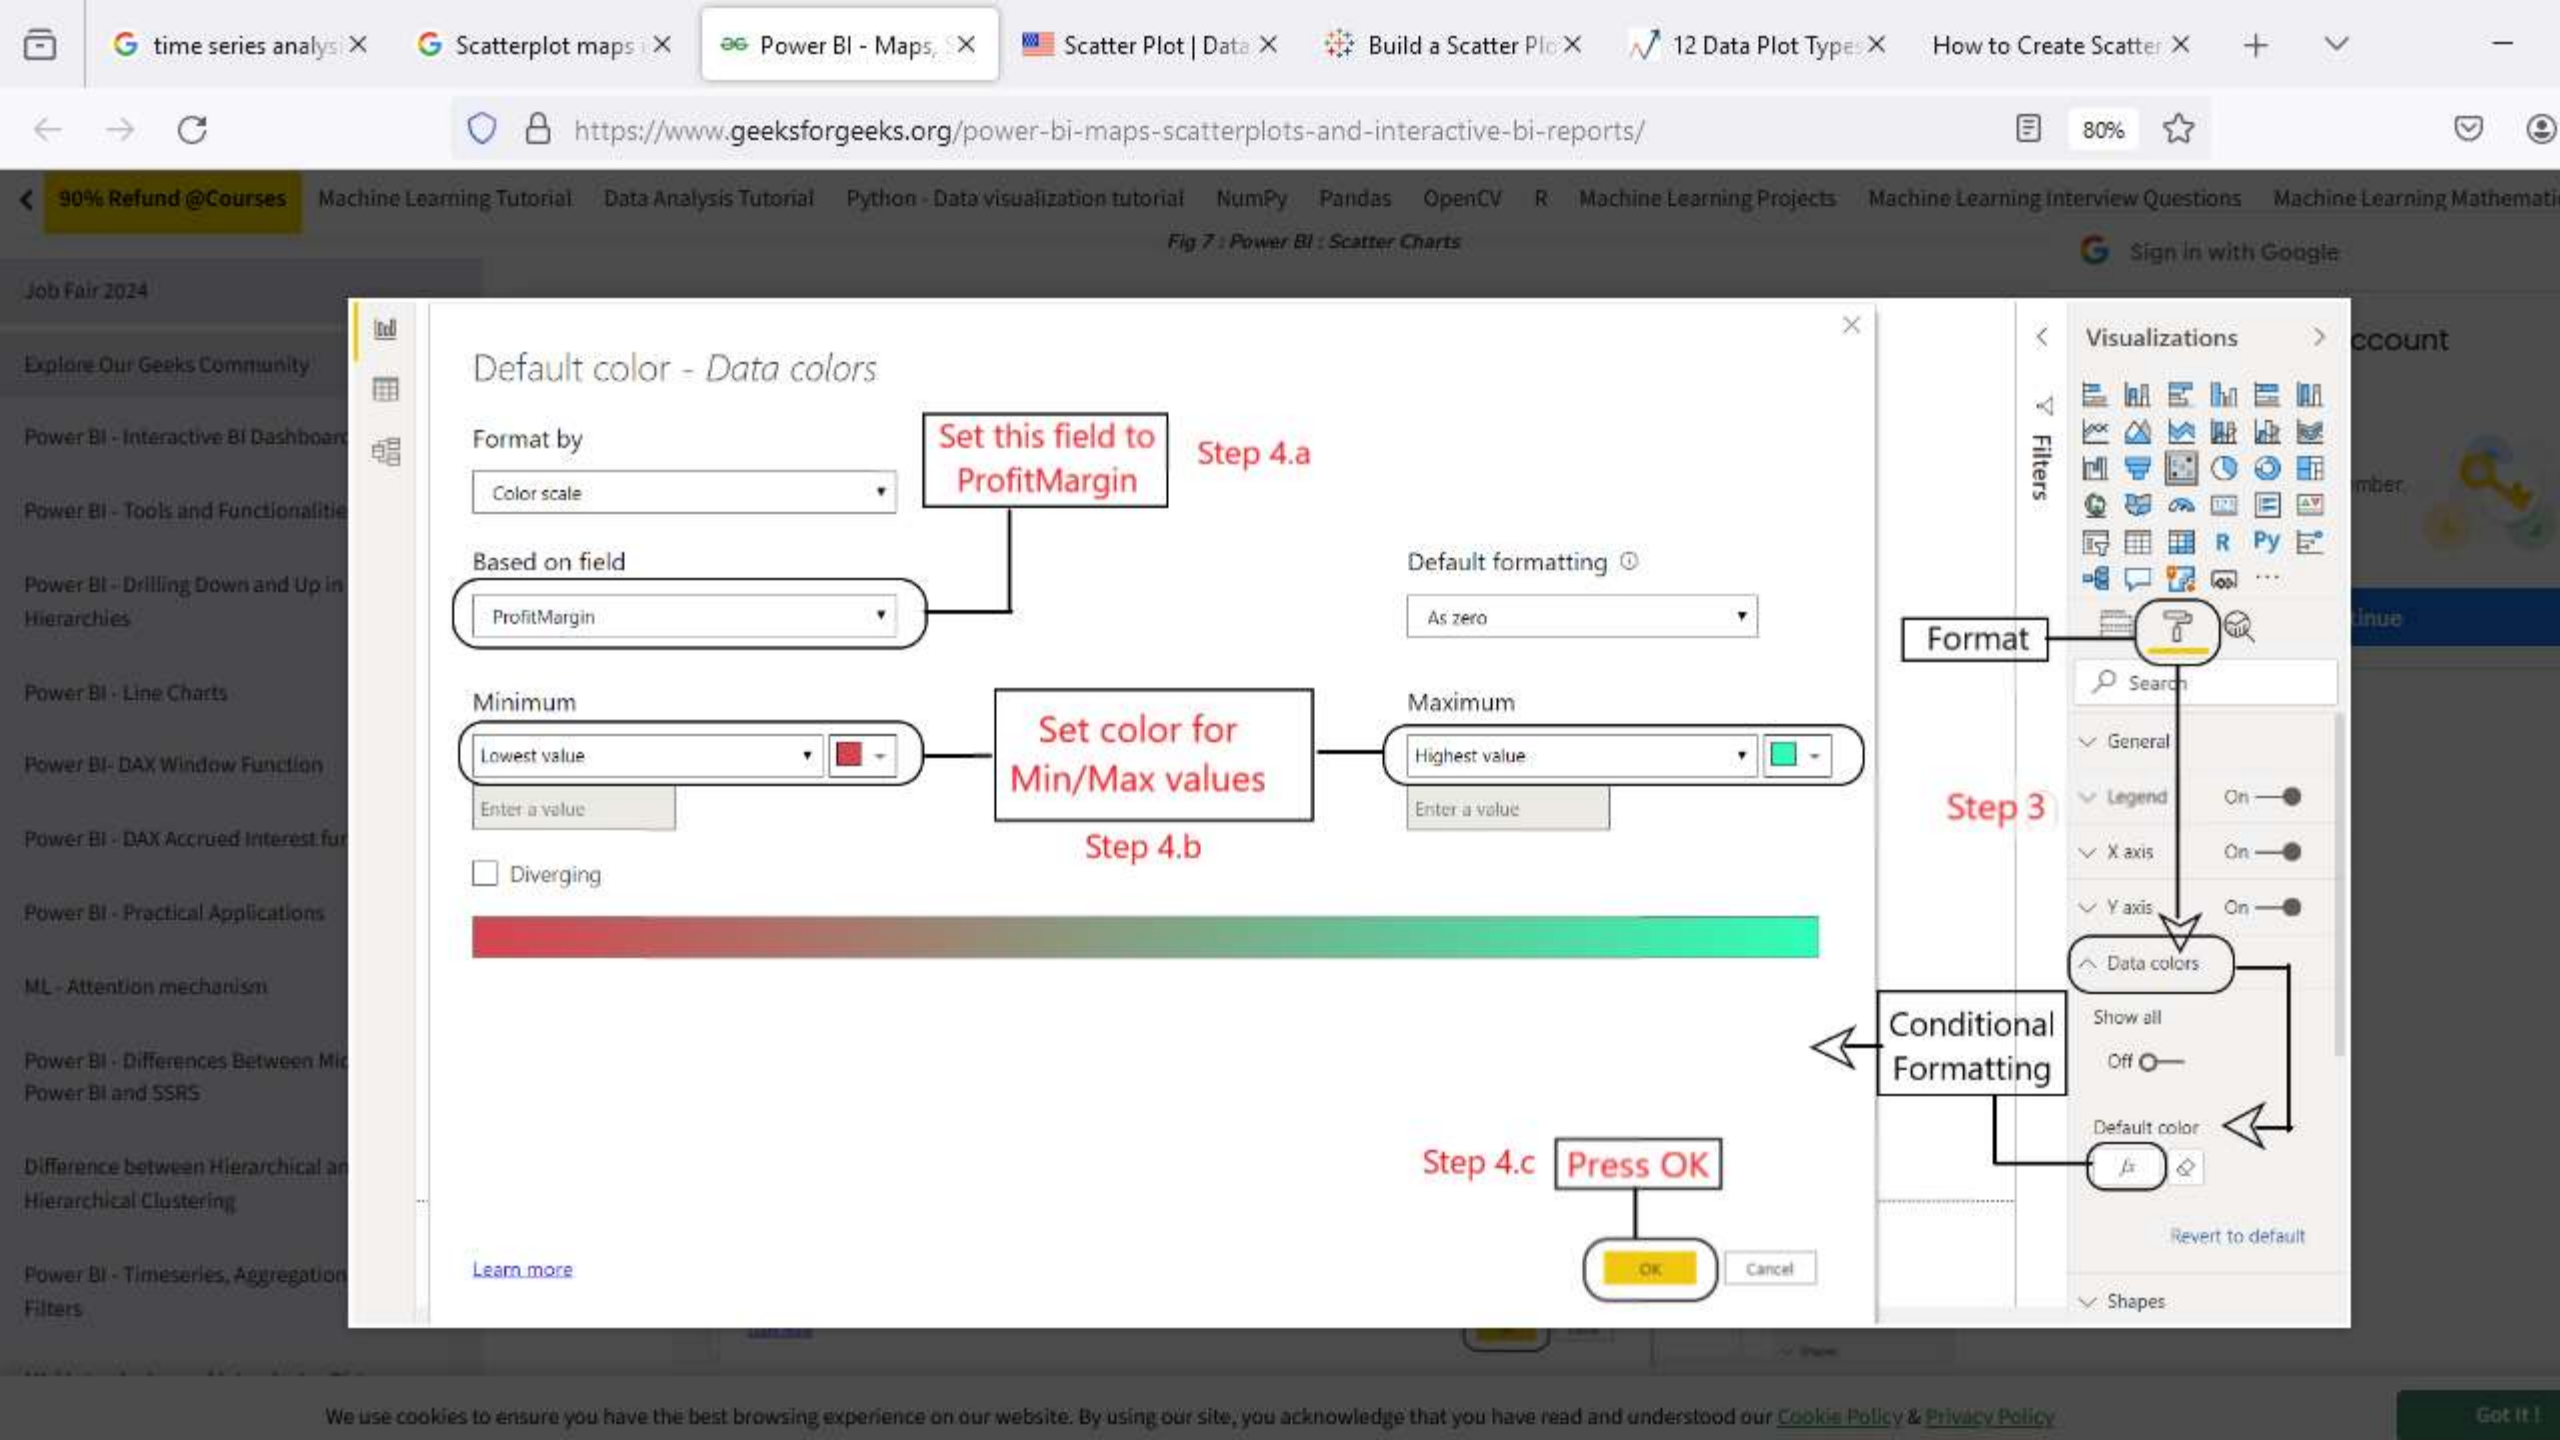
time series analys ×
Scatterplot maps ×
Power BI - Maps, ×
Scatter Plot | Data ×
Build a Scatter Plo ×
12 Data Plot Type ×
How to Create Scatter ×

https://www.geeksforgeeks.org/power-bi-maps-scatterplots-and-interactive-bi-reports/

80%

90% Refund @Courses Machine Learning Tutorial Data Analysis Tutorial Python - Data visualization tutorial NumPy Pandas OpenCV R Machine Learning Projects Machine Learning Interview Questions Machine Learning Mathemati

Fig 7 : Power BI : Scatter Charts

Sign in with Google

Job Fair 2024

Explore Our Geeks Community

Power BI - Interactive BI Dashboard

Power BI - Tools and Functionalitie

Power BI - Drilling Down and Up in Hierarchies

Power BI - Line Charts

Power BI- DAX Window Function

Power BI - DAX Accrued Interest fu

Power BI - Practical Applications

ML - Attention mechanism

Power BI - Differences Between Mi Power BI and SSRS

Difference between Hierarchical a Hierarchical Clustering

Power BI - Timeseries, Aggregation Filters

Default color - Data colors

Format by

Color scale

Set this field to ProfitMargin

Step 4.a

Based on field

ProfitMargin

Default formatting

As zero

Minimum

Lowest value

Enter a value

Set color for Min/Max values

Step 4.b

Maximum

Highest value

Enter a value

Diverging

Learn more

Step 4.c

Press OK

OK

Cancel

Filters

Visualizations

R Py ...

Format

Search

General

Legend On

X axis On

Y axis On

Step 3

Data colors

Show all

Off

Conditional Formatting

Default color

fx

Revert to default

Shapes

ccount

mber

inue

We use cookies to ensure you have the best browsing experience on our website. By using our site, you acknowledge that you have read and understood our Cookie Policy & Privacy Policy

Got It !